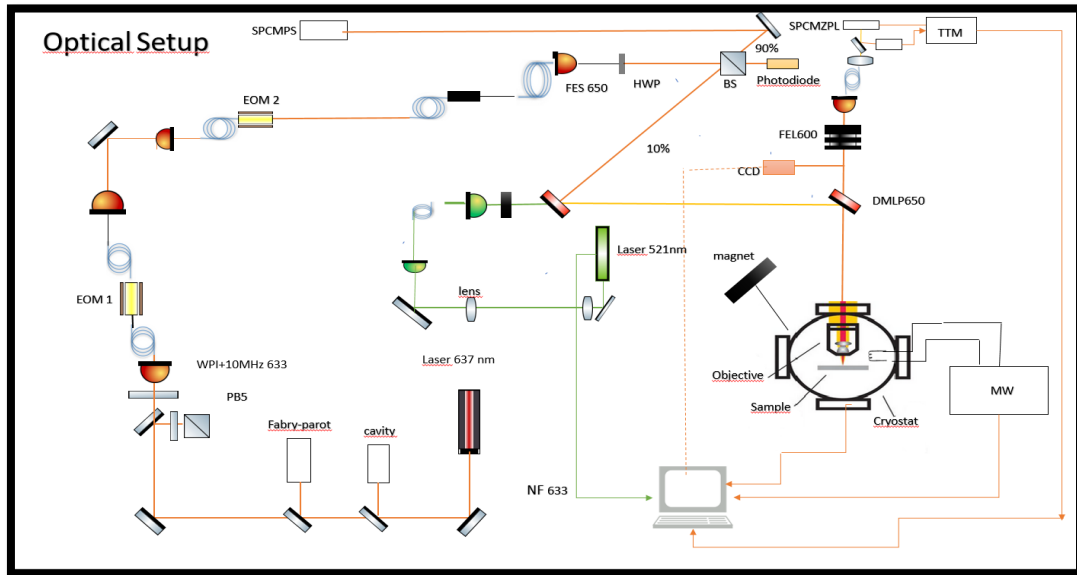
Optical Setup

SPCMPS

SPCMZPL

TTM

90%

FES 650

HWP

BS

Photodiode

EOM 2

10%

FEL600

CCD

DMLP650

EOM 1

Laser 521nm

magnet

lens

WPI+10MHz 633

Laser 637 nm

Objective

MW

PB5

Sample

Cryostat

Fabry-parot

cavity

NF 633